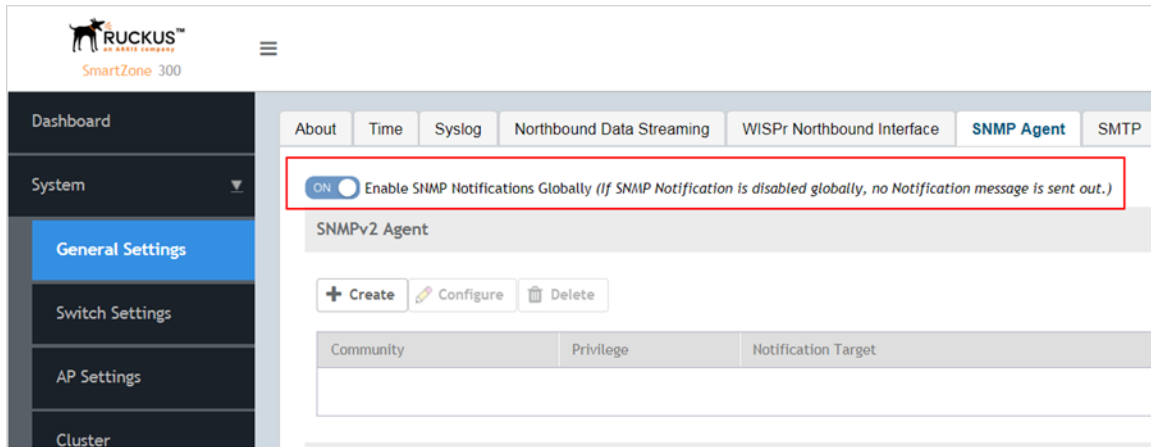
RUCKUS™
an ARRIS company
SmartZone 300

Dashboard

System

General Settings

Switch Settings

AP Settings

Cluster

About | Time | Syslog | Northbound Data Streaming | WISPr Northbound Interface | SNMP Agent | SMTP

ON Enable SNMP Notifications Globally (If SNMP Notification is disabled globally, no Notification message is sent out.)

SNMPv2 Agent

+ Create | Configure | Delete

| Community | Privilege | Notification Target |
|---|---|---|
| | | |